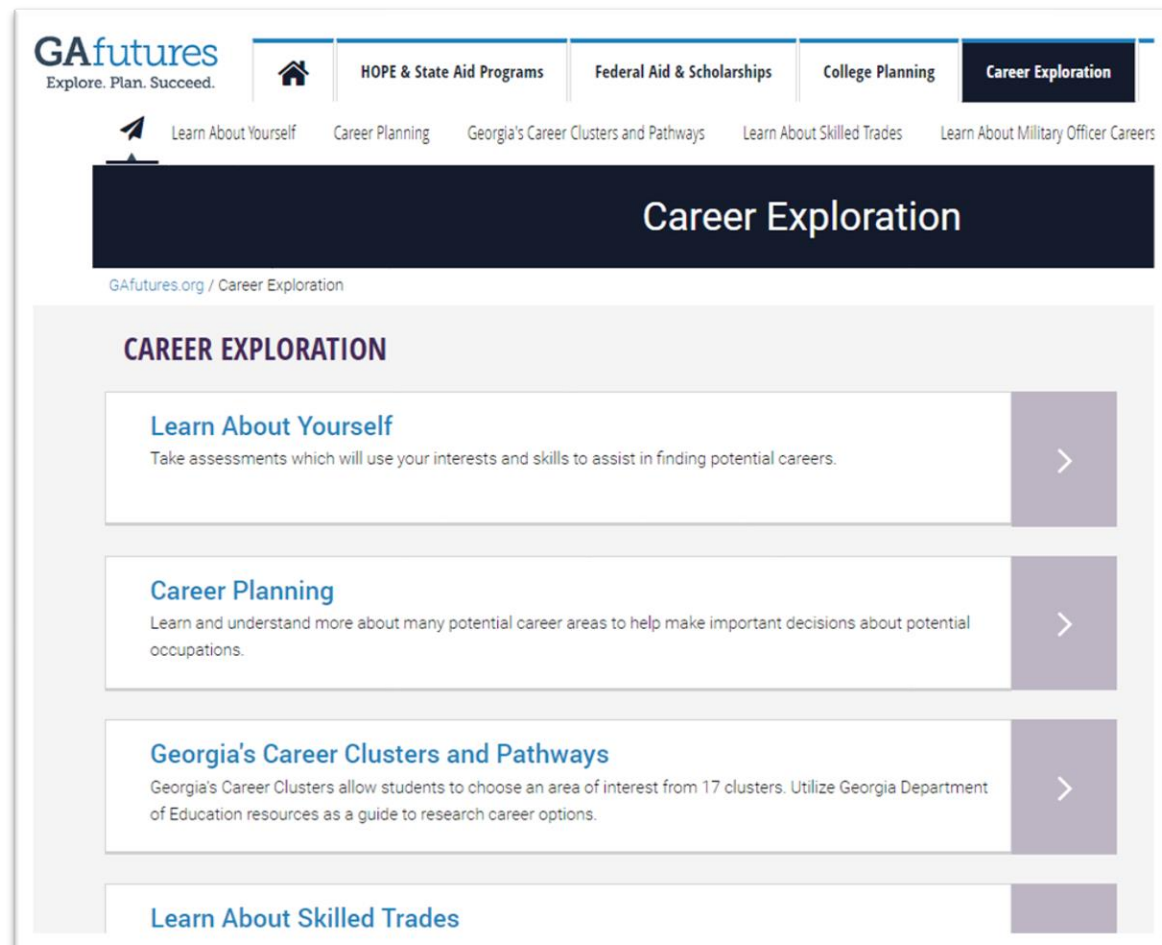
GAfutures
Explore. Plan. Succeed.

HOPE & State Aid Programs
Federal Aid & Scholarships
College Planning
Career Exploration

Learn About Yourself
Career Planning
Georgia's Career Clusters and Pathways
Learn About Skilled Trades
Learn About Military Officer Careers

Career Exploration

GAfutures.org / Career Exploration

CAREER EXPLORATION

Learn About Yourself
Take assessments which will use your interests and skills to assist in finding potential careers.

Career Planning
Learn and understand more about many potential career areas to help make important decisions about potential occupations.

Georgia's Career Clusters and Pathways
Georgia's Career Clusters allow students to choose an area of interest from 17 clusters. Utilize Georgia Department of Education resources as a guide to research career options.

Learn About Skilled Trades